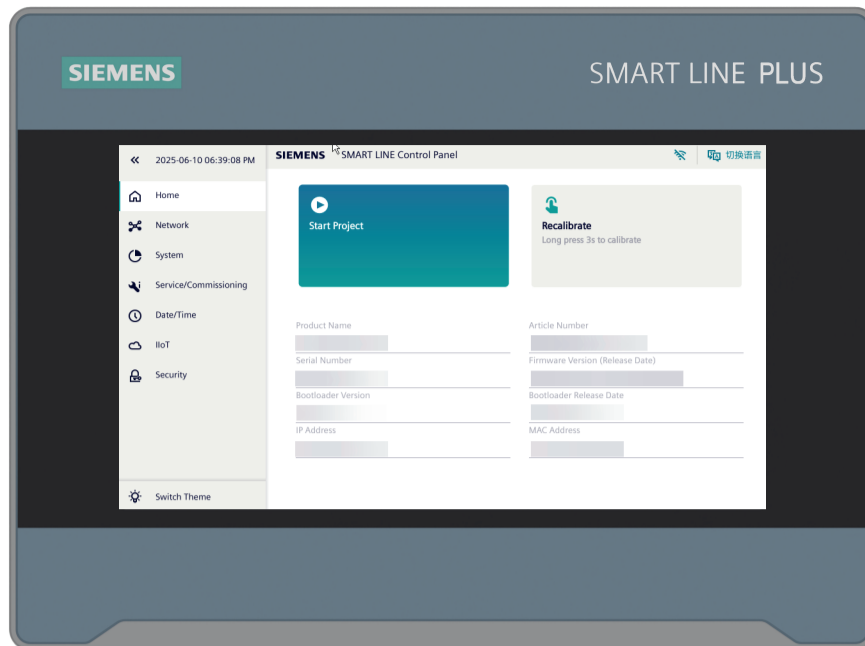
SIEMENS

SMART LINE PLUS

«
2025-06-10 06:39:08 PM

SIEMENS SMART LINE Control Panel

切换语言

Home
Network
System
Service/Commissioning
Date/Time
IIoT
Security

Start Project

Recalibrate
Long press 3s to calibrate

Product Name
Article Number
Serial Number
Firmware Version (Release Date)
Bootloader Version
Bootloader Release Date
IP Address
MAC Address

Switch Theme